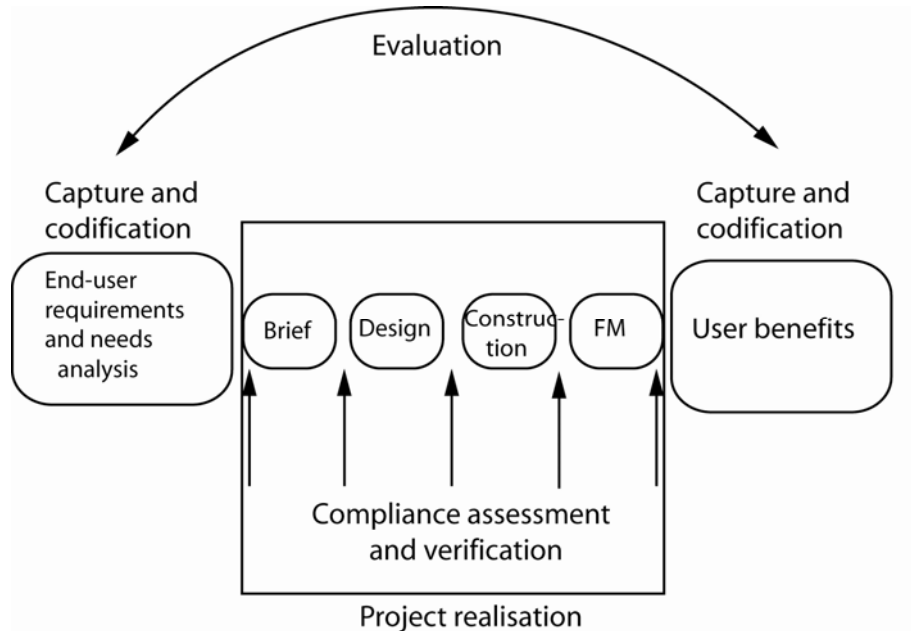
Evaluation

Capture and codification

End-user requirements and needs analysis

Brief

Design

Construction

FM

Capture and codification

User benefits

Compliance assessment and verification

Project realisation